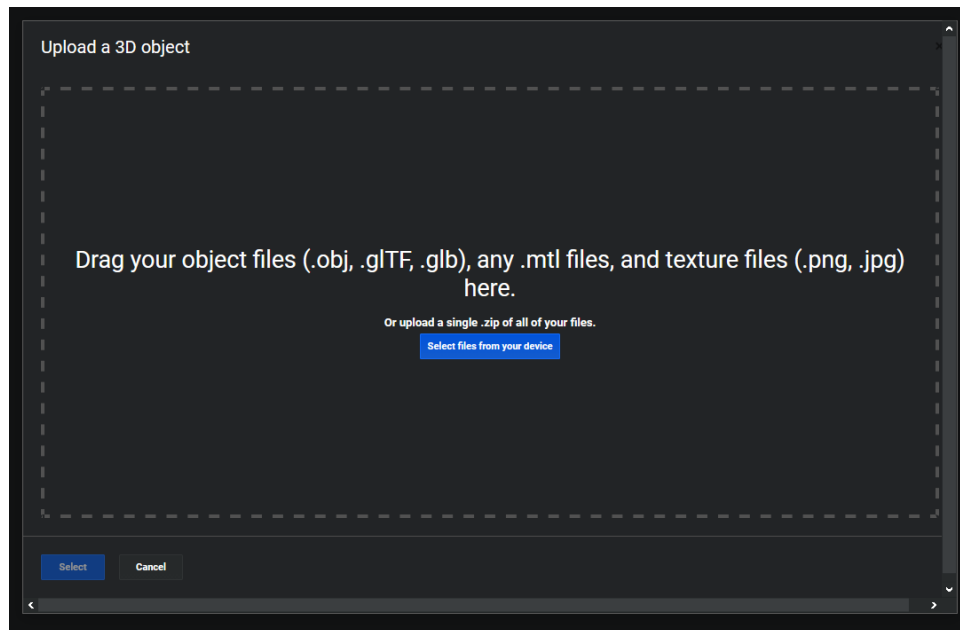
Upload a 3D object

Drag your object files (.obj, .glTF, .glb), any .mtl files, and texture files (.png, .jpg) here.

Or upload a single .zip of all of your files.

Select files from your device

Select

Cancel